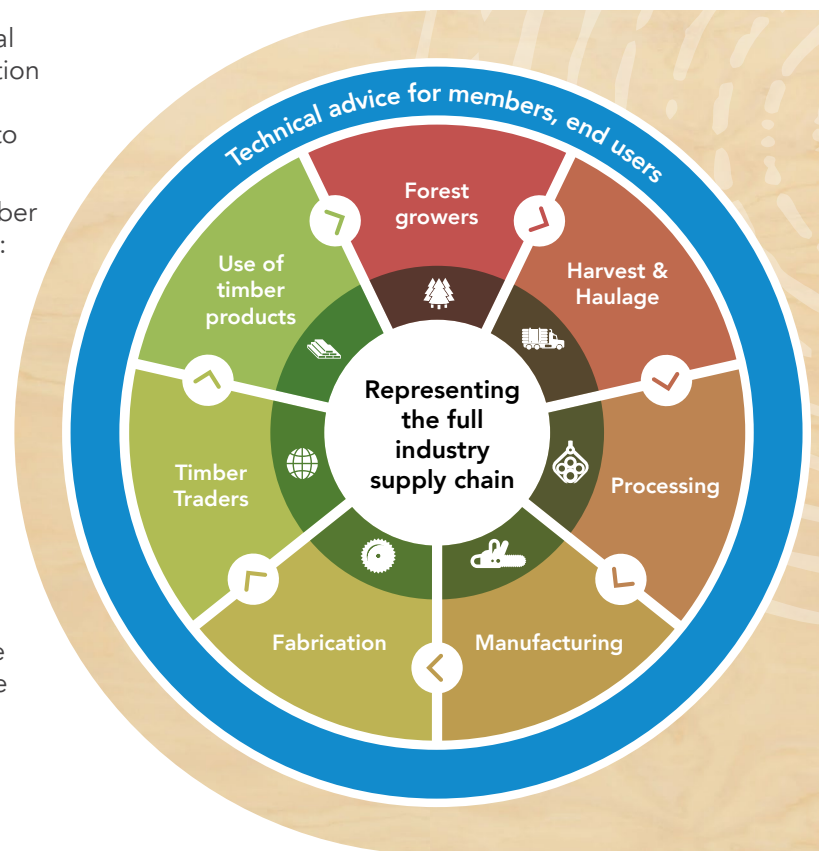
al
ation

to

ber
:

e
e

Technical advice for members, end users

Forest growers

Harvest & Haulage

Processing

Manufacturing

Fabrication

Timber Traders

Use of timber products

Representing the full industry supply chain